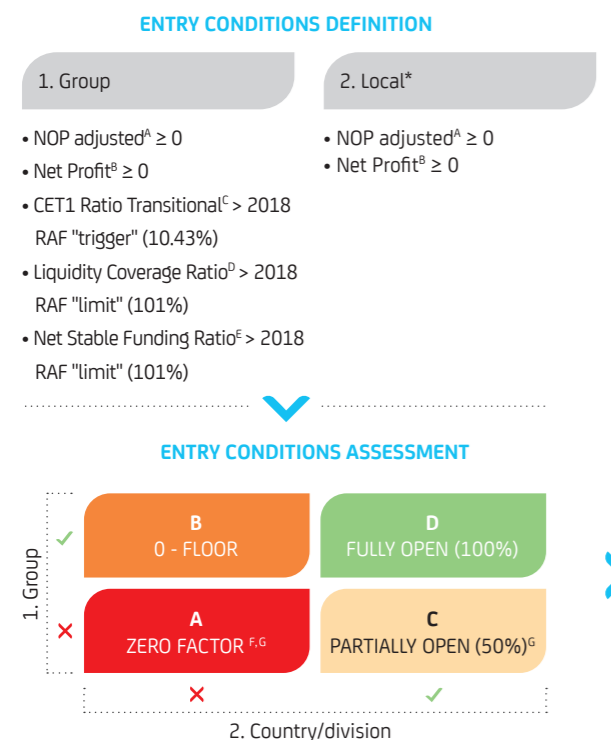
ENTRY CONDITIONS DEFINITION

1. Group

2. Local*

• NOP adjusted$^{A}$ ≥ 0
• Net Profit$^{B}$ ≥ 0
• CET1 Ratio Transitional$^{C}$ > 2018 RAF "trigger" (10.43%)
• Liquidity Coverage Ratio$^{D}$ > 2018 RAF "limit" (101%)
• Net Stable Funding Ratio$^{E}$ > 2018 RAF "limit" (101%)

• NOP adjusted$^{A}$ ≥ 0
• Net Profit$^{B}$ ≥ 0

ENTRY CONDITIONS ASSESSMENT

1. Group

✓

B
0 - FLOOR

D
FULLY OPEN (100%)

✕

A
ZERO FACTOR $^{F,G}$

C
PARTIALLY OPEN (50%)$^{G}$

✕

✓

2. Country/division